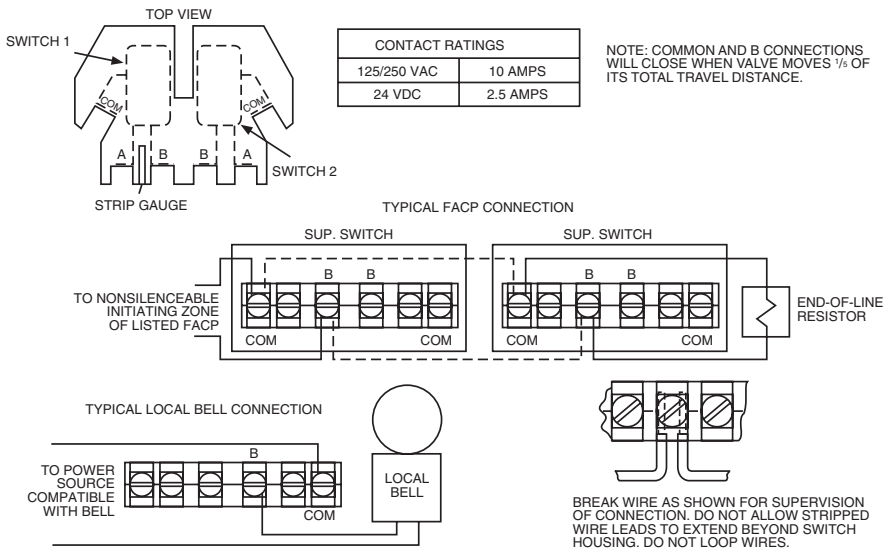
TOP VIEW

SWITCH 1

COM

COM

A

B

B

A

SWITCH 2

STRIP GAUGE

| CONTACT RATINGS | |
|---|---|
| 125/250 VAC | 10 AMPS |
| 24 VDC | 2.5 AMPS |

NOTE: COMMON AND B CONNECTIONS WILL CLOSE WHEN VALVE MOVES $^1/_5$ OF ITS TOTAL TRAVEL DISTANCE.

TYPICAL FACP CONNECTION

SUP. SWITCH

B B

COM COM

SUP. SWITCH

B B

COM COM

TO NONSILENCEABLE INITIATING ZONE OF LISTED FACP

END-OF-LINE RESISTOR

TYPICAL LOCAL BELL CONNECTION

B

COM

TO POWER SOURCE COMPATIBLE WITH BELL

LOCAL BELL

BREAK WIRE AS SHOWN FOR SUPERVISION OF CONNECTION. DO NOT ALLOW STRIPPED WIRE LEADS TO EXTEND BEYOND SWITCH HOUSING. DO NOT LOOP WIRES.